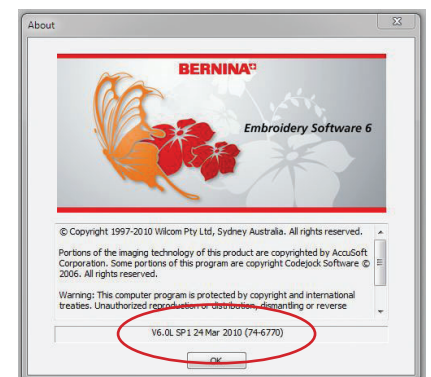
About

BERNINA

Embroidery Software 6

© Copyright 1997-2010 Wilcom Pty Ltd, Sydney Australia. All rights reserved.

Portions of the imaging technology of this product are copyrighted by AccuSoft Corporation. Some portions of this program are copyright Codejock Software © 2006. All rights reserved.

Warning: This computer program is protected by copyright and international treaties. Unauthorized reproduction or distribution, dismantling or reverse

V6.0L SP1 24 Mar 2010 (74-6770)

OK